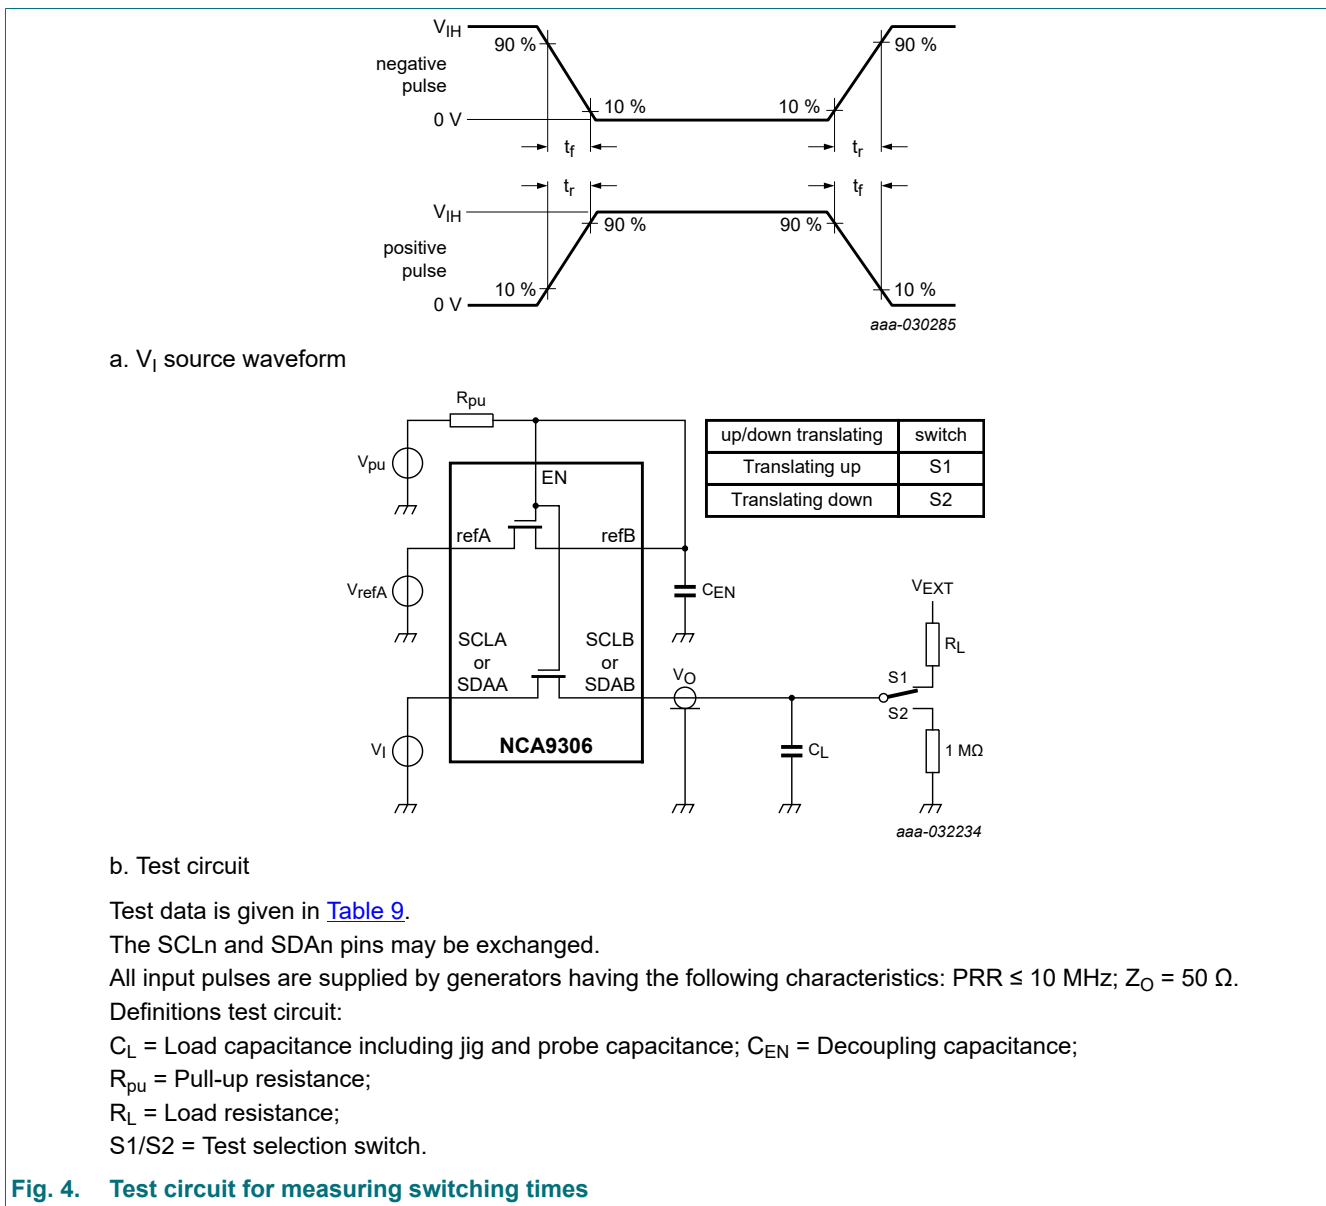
$V_{IH}$
90 %
90 %
negative pulse
10 %
10 %
0 V
$t_f$
$t_r$
$t_r$
$t_f$
$V_{IH}$
90 %
90 %
positive pulse
10 %
10 %
0 V
aaa-030285

a. $V_I$ source waveform

$R_{pu}$
$V_{pu}$
EN
refA
refB
$V_{refA}$
$C_{EN}$
SCLA or SDAA
SCLB or SDAB
$V_O$
$V_I$
NCA9306
$C_L$
$V_{EXT}$
$R_L$
S1
S2
1 MΩ

| up/down translating | switch |
|---|---|
| Translating up | S1 |
| Translating down | S2 |

aaa-032234

b. Test circuit

Test data is given in Table 9.
The SCLn and SDAn pins may be exchanged.
All input pulses are supplied by generators having the following characteristics: PRR ≤ 10 MHz; $Z_O$ = 50 Ω.
Definitions test circuit:
$C_L$ = Load capacitance including jig and probe capacitance; $C_{EN}$ = Decoupling capacitance;
$R_{pu}$ = Pull-up resistance;
$R_L$ = Load resistance;
S1/S2 = Test selection switch.

Fig. 4. Test circuit for measuring switching times